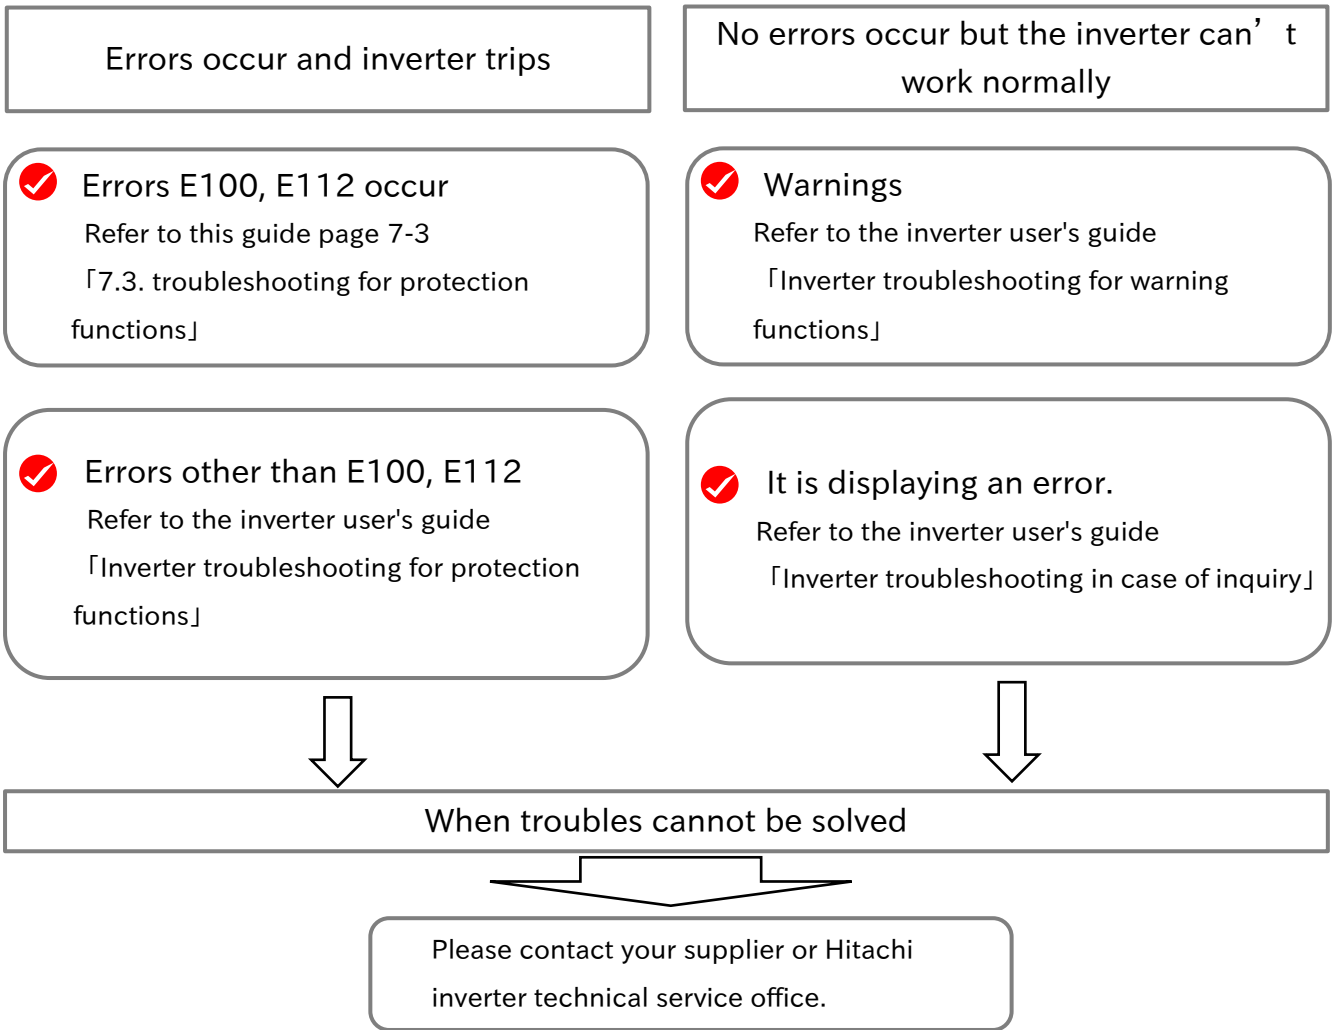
Errors occur and inverter trips

No errors occur but the inverter can’t work normally

Errors E100, E112 occur
Refer to this guide page 7-3
「7.3. troubleshooting for protection functions」

Warnings
Refer to the inverter user's guide
「Inverter troubleshooting for warning functions」

Errors other than E100, E112
Refer to the inverter user's guide
「Inverter troubleshooting for protection functions」

It is displaying an error.
Refer to the inverter user's guide
「Inverter troubleshooting in case of inquiry」

When troubles cannot be solved

Please contact your supplier or Hitachi inverter technical service office.